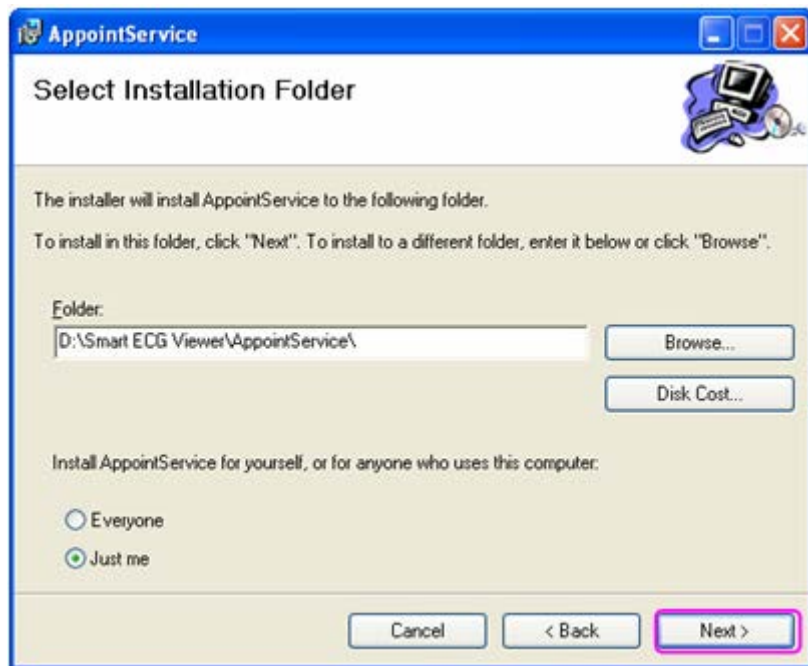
AppointService

Select Installation Folder

The installer will install AppointService to the following folder.

To install in this folder, click "Next". To install to a different folder, enter it below or click "Browse".

Folder:

D:\Smart ECG Viewer\AppointService\

Browse...

Disk Cost...

Install AppointService for yourself, or for anyone who uses this computer:

Everyone

Just me

Cancel

< Back

Next >